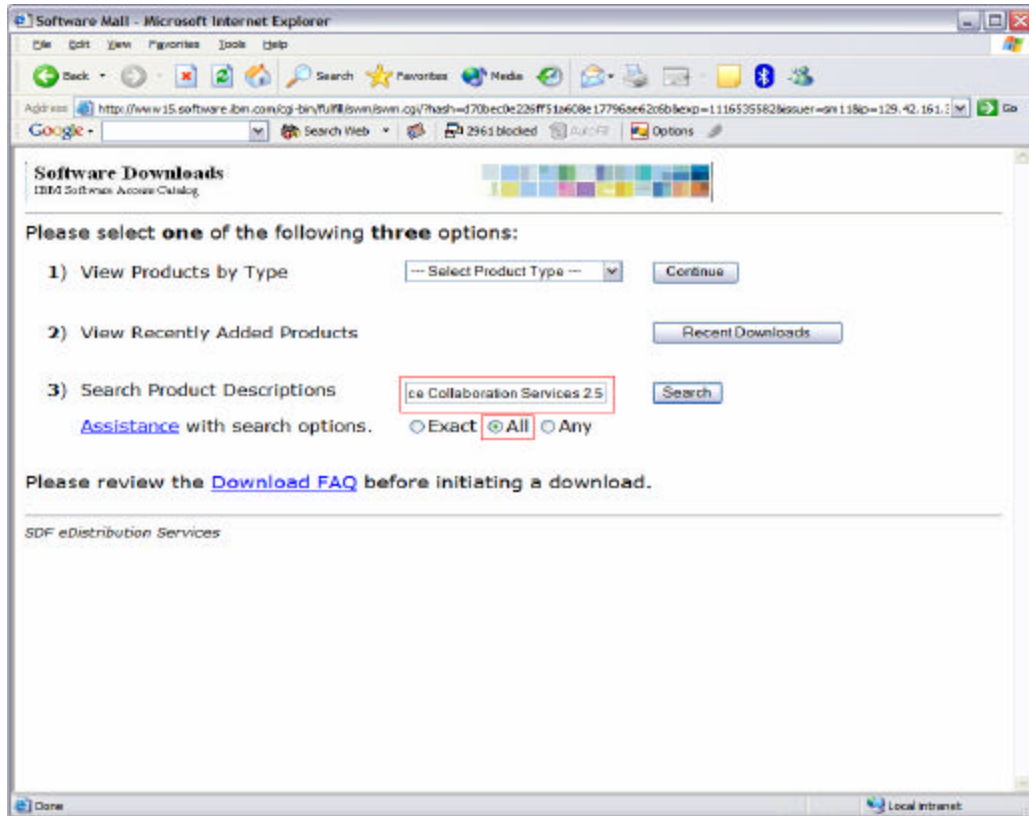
Software Mall - Microsoft Internet Explorer

File Edit View Favorites Tools Help

Back Search Favorites Media

Address http://www15.software.ibm.com/cgi-bin/fulfill/swm/swm.cgi?hash=d70bec0e226ff51a608e17796ae62c6b&exp=1116535582&issuer=sm11&ip=129.42.161.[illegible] Go

Google - Search Web 2961 blocked AutoFill Options

Software Downloads
IBM Software Access Catalog

Please select **one** of the following **three** options:

1) View Products by Type --- Select Product Type --- Continue

2) View Recently Added Products Recent Downloads

3) Search Product Descriptions ce Collaboration Services 2.5 Search

Assistance with search options. Exact All Any

Please review the Download FAQ before initiating a download.

SDF eDistribution Services

Done Local intranet